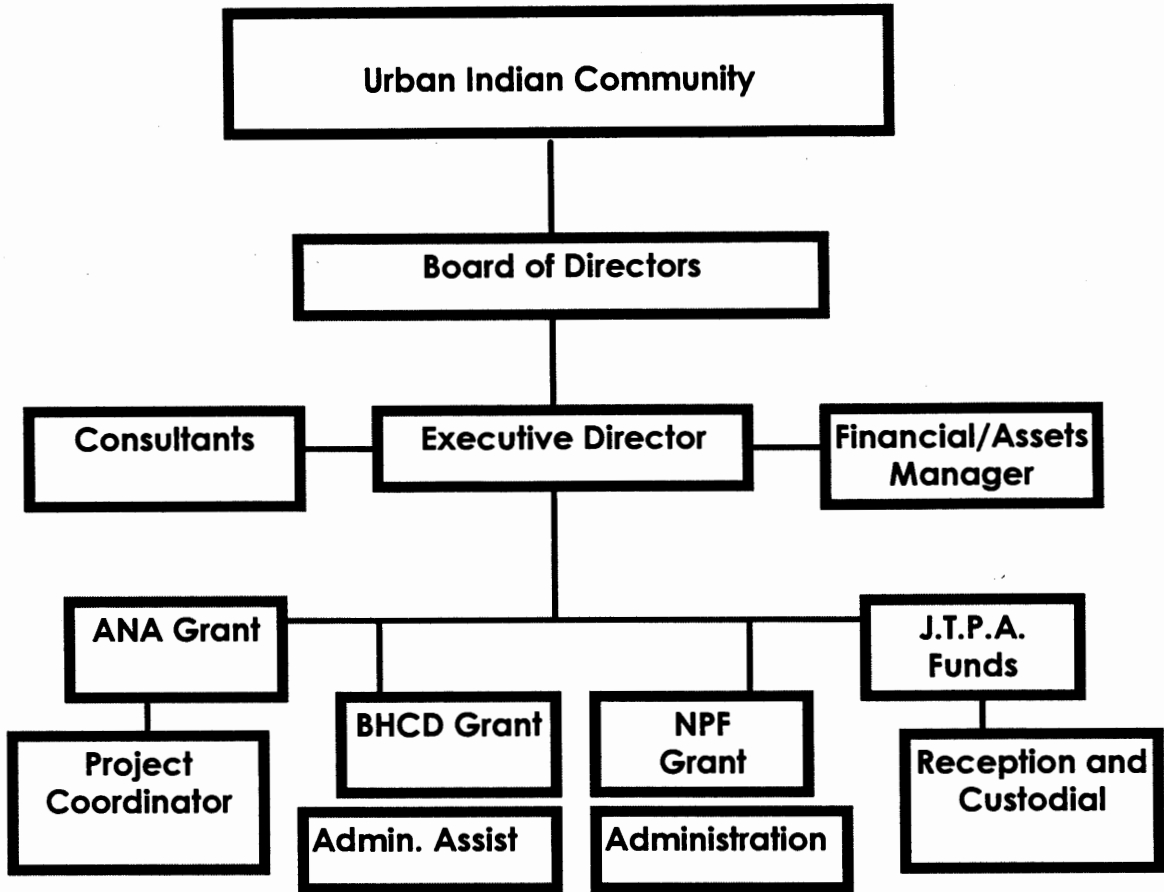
Urban Indian Community

Board of Directors

Consultants

Executive Director

Financial/Assets Manager

ANA Grant

Project Coordinator

BHCD Grant

Admin. Assist

NPF Grant

Administration

J.T.P.A. Funds

Reception and Custodial